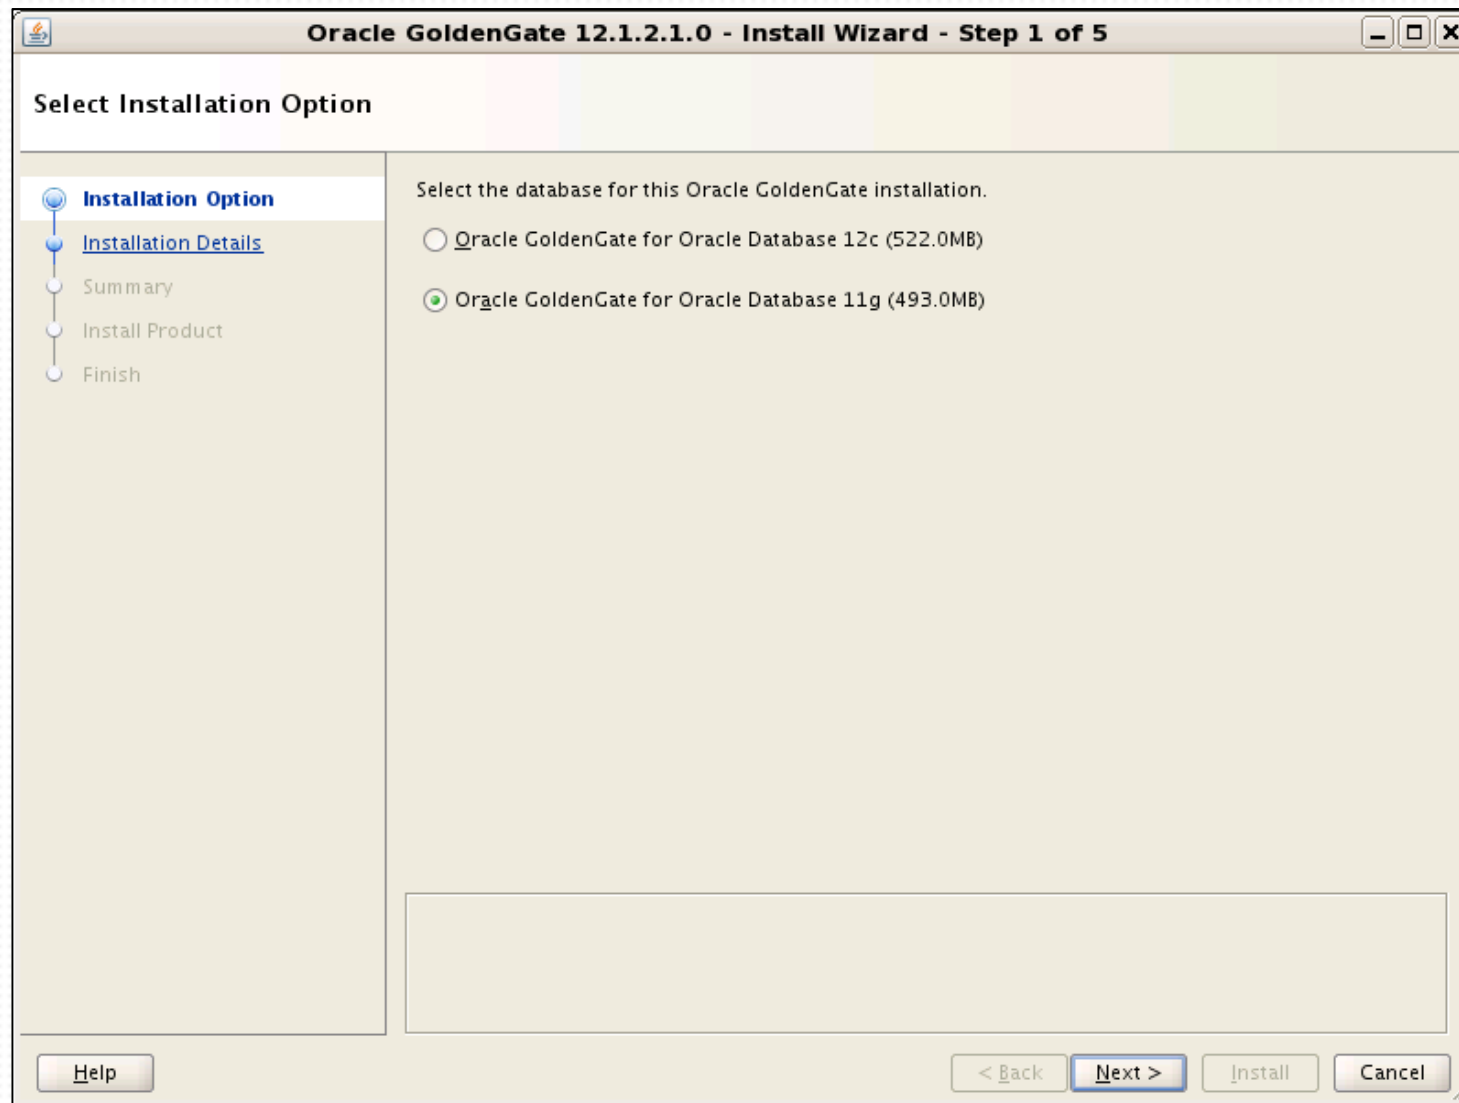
Oracle GoldenGate 12.1.2.1.0 - Install Wizard - Step 1 of 5

Select Installation Option

Installation Option
Installation Details
Summary
Install Product
Finish

Select the database for this Oracle GoldenGate installation.

Oracle GoldenGate for Oracle Database 12c (522.0MB)

Oracle GoldenGate for Oracle Database 11g (493.0MB)

Help

< Back

Next >

Install

Cancel